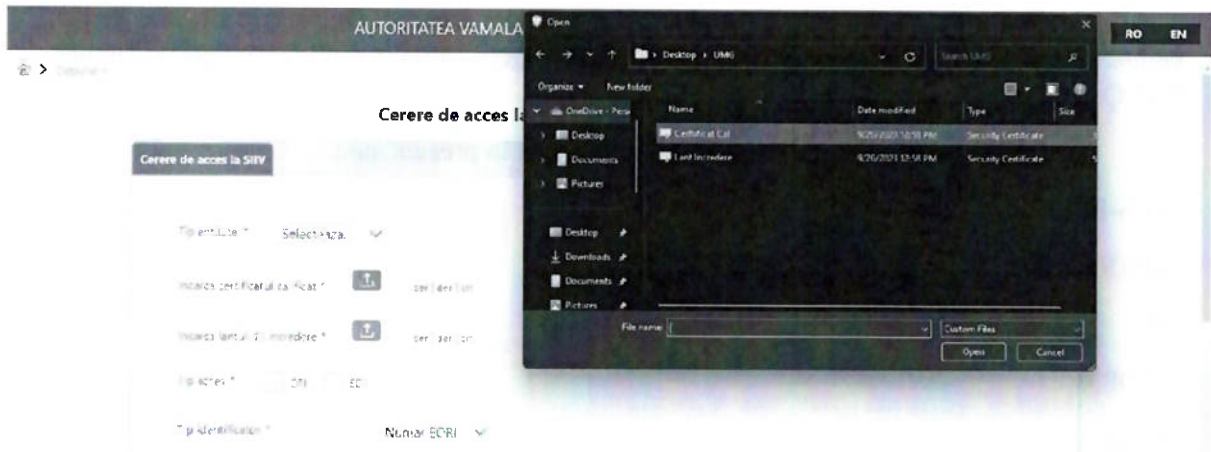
AUTORITATEA VAMALA

RO EN

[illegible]

Cerere de acces la

Cerere de acces la SIIV

Tip entitate * Selectează

Incarca certificatul calificat * .cer | .der | .crt

Incarca lantul de incredere * .cer | .der | .crt

Tip acces * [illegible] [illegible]

Tip identificator * Numar EORI

Open

Desktop > UMG

Search UMG

Organize New folder

OneDrive - Pers

Desktop

Documents

Pictures

Desktop

Downloads

Documents

Pictures

Name

Date modified

Type

Size

Certificat Cal

9/26/2023 12:58 PM

Security Certificate

Lant Incredere

9/26/2023 12:58 PM

Security Certificate

File name:

Custom Files

Open

Cancel